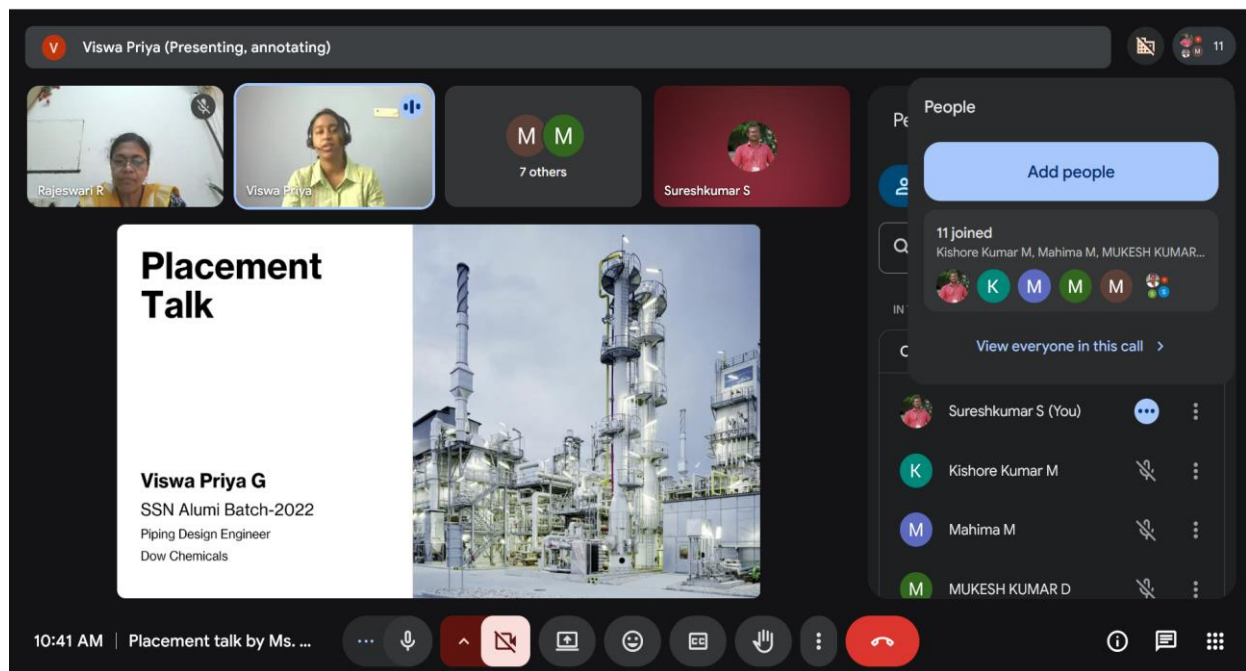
V Viswa Priya (Presenting, annotating)

11

Rajeswari R

Viswa Priya

M M
7 others

Sureshkumar S

Pe

People

Add people

11 joined
Kishore Kumar M, Mahima M, MUKESH KUMAR...

K M M M

View everyone in this call >

IN

C

Placement Talk

Viswa Priya G
SSN Alumi Batch-2022
Piping Design Engineer
Dow Chemicals

Sureshkumar S (You)

K Kishore Kumar M

M Mahima M

M MUKESH KUMAR D

10:41 AM | Placement talk by Ms. ...